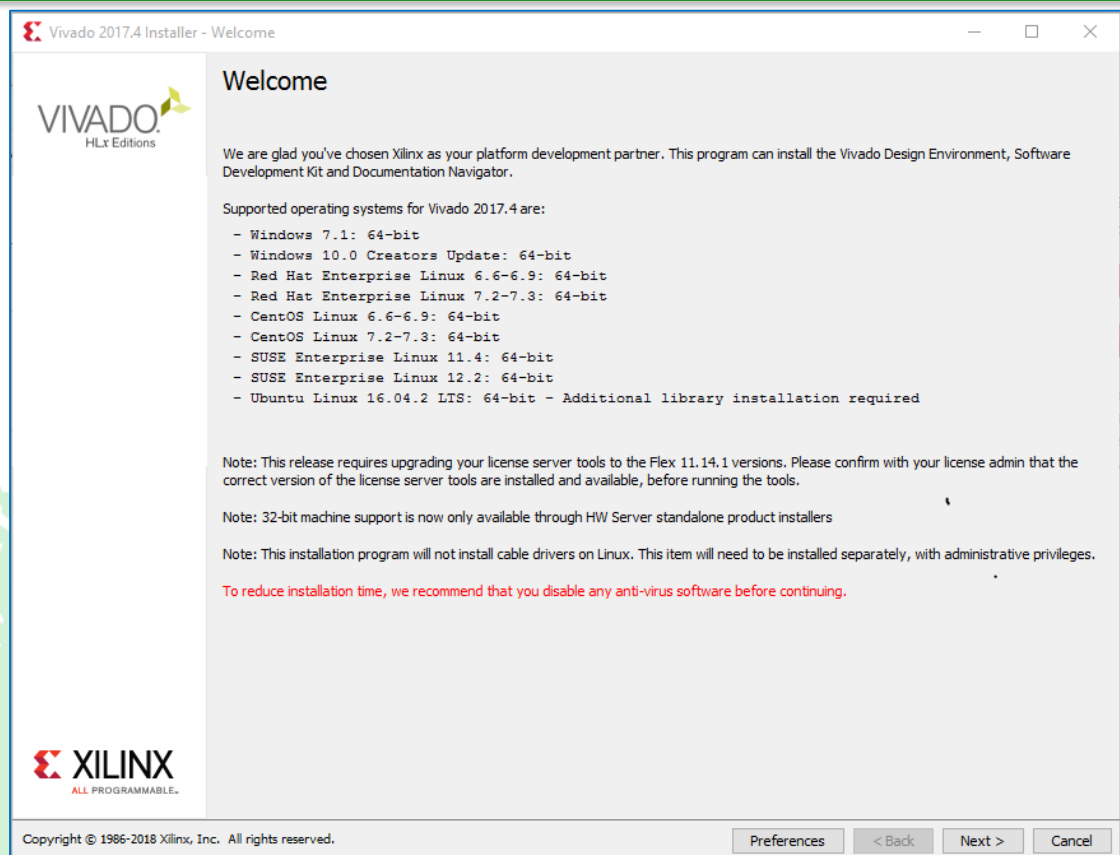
Vivado 2017.4 Installer - Welcome

VIVADO.
HLx Editions

Welcome

We are glad you've chosen Xilinx as your platform development partner. This program can install the Vivado Design Environment, Software Development Kit and Documentation Navigator.

Supported operating systems for Vivado 2017.4 are:
- Windows 7.1: 64-bit
- Windows 10.0 Creators Update: 64-bit
- Red Hat Enterprise Linux 6.6-6.9: 64-bit
- Red Hat Enterprise Linux 7.2-7.3: 64-bit
- CentOS Linux 6.6-6.9: 64-bit
- CentOS Linux 7.2-7.3: 64-bit
- SUSE Enterprise Linux 11.4: 64-bit
- SUSE Enterprise Linux 12.2: 64-bit
- Ubuntu Linux 16.04.2 LTS: 64-bit - Additional library installation required

Note: This release requires upgrading your license server tools to the Flex 11.14.1 versions. Please confirm with your license admin that the correct version of the license server tools are installed and available, before running the tools.

Note: 32-bit machine support is now only available through HW Server standalone product installers

Note: This installation program will not install cable drivers on Linux. This item will need to be installed separately, with administrative privileges.

To reduce installation time, we recommend that you disable any anti-virus software before continuing.

XILINX
ALL PROGRAMMABLE.

Copyright © 1986-2018 Xilinx, Inc. All rights reserved.

Preferences
< Back
Next >
Cancel